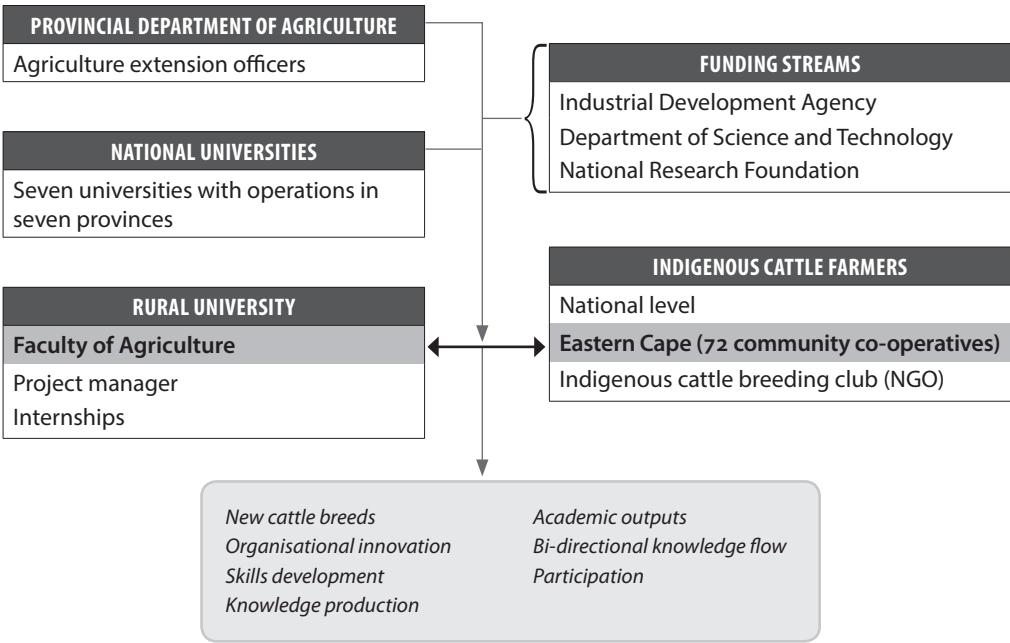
PROVINCIAL DEPARTMENT OF AGRICULTURE

Agriculture extension officers

FUNDING STREAMS

Industrial Development Agency
Department of Science and Technology
National Research Foundation

NATIONAL UNIVERSITIES

Seven universities with operations in seven provinces

INDIGENOUS CATTLE FARMERS

National level
Eastern Cape (72 community co-operatives)
Indigenous cattle breeding club (NGO)

RURAL UNIVERSITY

Faculty of Agriculture
Project manager
Internships

New cattle breeds
Organisational innovation
Skills development
Knowledge production

Academic outputs
Bi-directional knowledge flow
Participation